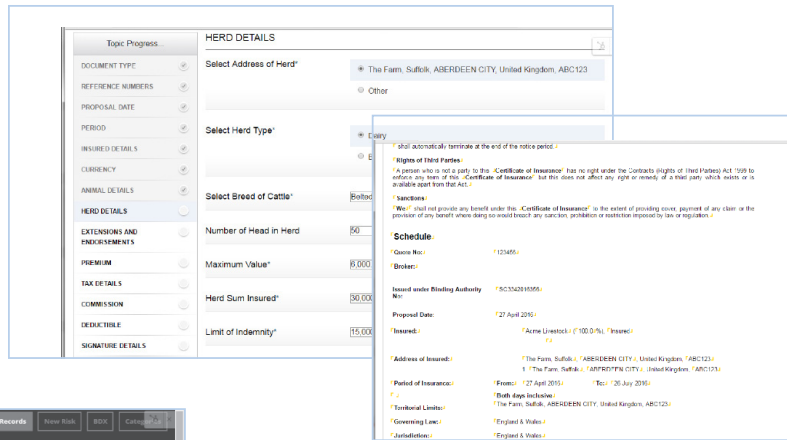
Topic Progress...

DOCUMENT TYPE
REFERENCE NUMBERS
PROPOSAL DATE
PERIOD
INSURED DETAILS
CURRENCY
ANIMAL DETAILS
HERD DETAILS
EXTENSIONS AND ENDORSEMENTS
PREMIUM
TAX DETAILS
COMMISSION
DEDUCTIBLE
SIGNATURE DETAILS

HERD DETAILS

Select Address of Herd*
The Farm, Suffolk, ABERDEEN CITY, United Kingdom, ABC123
Other

Select Herd Type*
Dairy
B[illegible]

Select Breed of Cattle*
Belted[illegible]

Number of Head in Herd
50

Maximum Value*
6,000

Herd Sum Insured*
30,000

Limit of Indemnity*
15,000

Records New Risk BDX Categ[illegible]

shall automatically terminate at the end of the notice period.

Rights of Third Parties

A person who is not a party to this Certificate of Insurance has no right under the Contracts (Rights of Third Parties) Act 1999 to enforce any term of this Certificate of Insurance but this does not affect any right or remedy of a third party which exists or is available apart from that Act.

Sanctions

We shall not provide any benefit under this Certificate of Insurance to the extent of providing cover, payment of any claim or the provision of any benefit where doing so would breach any sanction, prohibition or restriction imposed by law or regulation.

Schedule

Quote No: 123456
Broker:

Issued under Binding Authority No: BO3242016366

Proposal Date: 27 April 2016

Insured: Acme Livestock (100.0%), Insured

Address of Insured: The Farm, Suffolk, ABERDEEN CITY, United Kingdom, ABC123
1. The Farm, Suffolk, ABERDEEN CITY, United Kingdom, ABC123

Period of Insurance: From: 27 April 2016 To: 26 July 2016
Both days inclusive

Territorial Limits: The Farm, Suffolk, ABERDEEN CITY, United Kingdom, ABC123

Governing Law: England & Wales

Jurisdiction: England & Wales